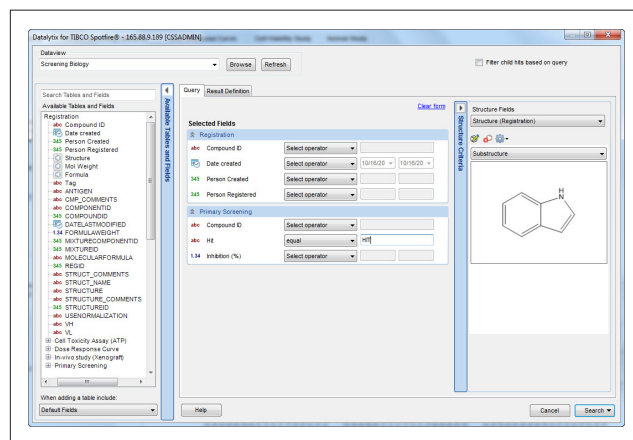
Datalytix for TIBCO Spotfire® - 165.88.9.189 [CSSADMIN]

Dataview
Screening Biology
Browse Refresh
Filter child hits based on query

Search Tables and Fields
Available Tables and Fields
Registration
abc Compound ID
Date created
345 Person Created
345 Person Registered
Structure
Mol Weight
Formula
abc Tag
abc ANTIGEN
abc CMP_COMMENTS
abc COMPONENTID
345 COMPOUNDID
DATELASTMODIFIED
1.34 FORMULAWEIGHT
345 MIXTURECOMPONENTID
345 MIXTUREID
abc MOLECULARFORMULA
345 REGID
abc STRUCT_COMMENTS
abc STRUCT_NAME
abc STRUCTURE
abc STRUCTURE_COMMENTS
345 STRUCTUREID
abc USENORMALIZATION
abc VH
abc VL
Cell Toxicity Assay (ATP)
Dose Response Curve
In-vivo study (Xenograft)
Primary Screening

When adding a table include:
Default Fields

Available Tables and Fields

Query Result Definition

Clear form

Selected Fields
Registration
abc Compound ID Select operator
Date created Select operator 10/16/20 10/16/20
345 Person Created Select operator
345 Person Registered Select operator

Primary Screening
abc Compound ID Select operator
abc Hit equal Hit
1.34 Inhibition (%) Select operator

Structure Criteria

Structure Fields
Structure (Registration)
Substructure
H
N

Help
Cancel Search